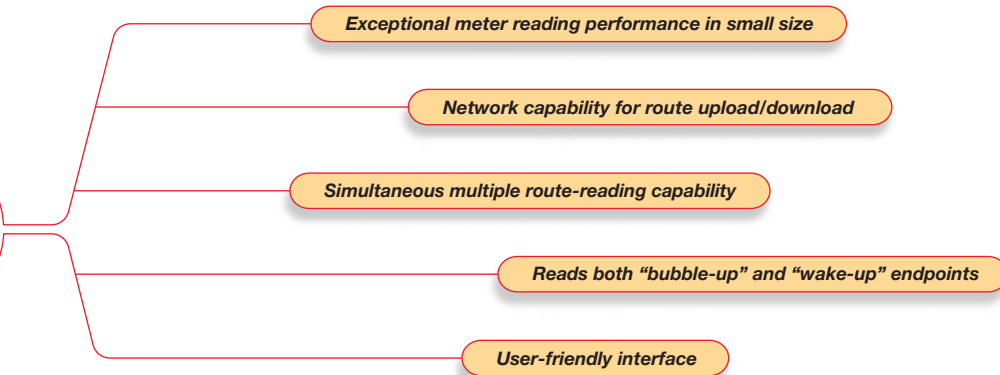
Exceptional meter reading performance in small size

Network capability for route upload/download

Simultaneous multiple route-reading capability

Reads both “bubble-up” and “wake-up” endpoints

User-friendly interface